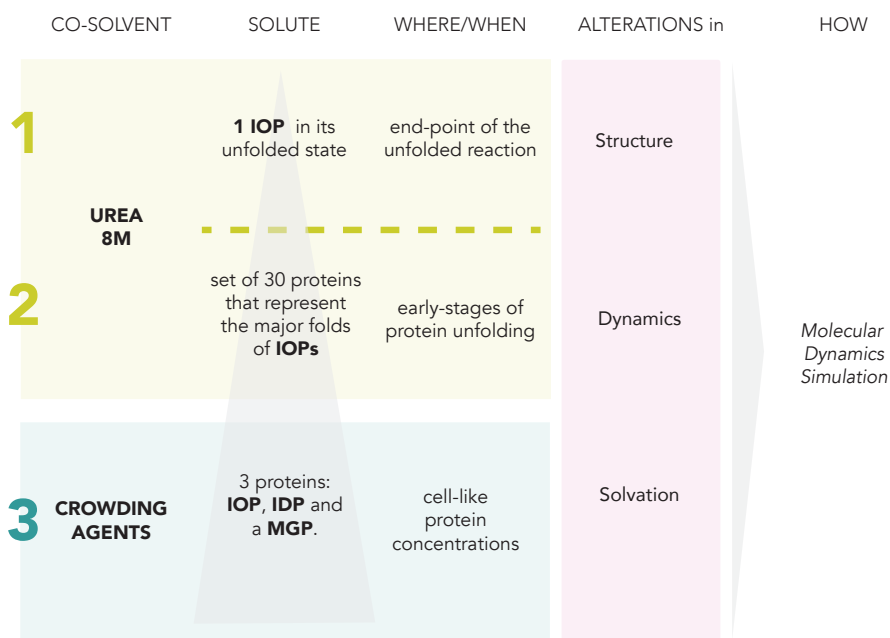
CO-SOLVENT SOLUTE WHERE/WHEN ALTERATIONS in HOW

1

1 IOP in its unfolded state

end-point of the unfolded reaction

Structure

UREA 8M

2

set of 30 proteins that represent the major folds of IOPs

early-stages of protein unfolding

Dynamics

Molecular Dynamics Simulation

3 CROWDING AGENTS

3 proteins: IOP, IDP and a MGP.

cell-like protein concentrations

Solvation